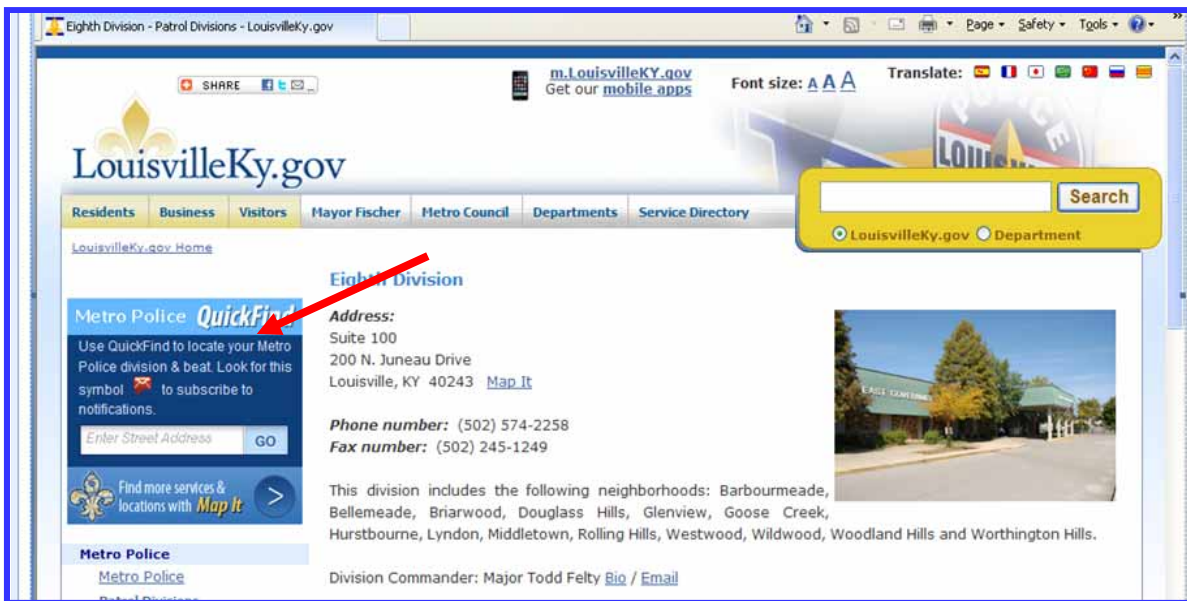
Eighth Division - Patrol Divisions - LouisvilleKy.gov

Page ▾ Safety ▾ Tools ▾

SHARE

m.LouisvilleKY.gov
Get our mobile apps

Font size: A A A

Translate:

LouisvilleKy.gov

Residents | Business | Visitors | Mayor Fischer | Metro Council | Departments | Service Directory

Search

LouisvilleKy.gov Department

LouisvilleKy.gov Home

Metro Police QuickFind

Use QuickFind to locate your Metro Police division & beat. Look for this symbol to subscribe to notifications.

Enter Street Address GO

Find more services & locations with Map It

Metro Police
Metro Police
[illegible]

Eighth Division

Address:
Suite 100
200 N. Juneau Drive
Louisville, KY 40243 Map It

Phone number: (502) 574-2258
Fax number: (502) 245-1249

This division includes the following neighborhoods: Barbourmeade, Bellemeade, Briarwood, Douglass Hills, Glenview, Goose Creek, Hurstbourne, Lyndon, Middletown, Rolling Hills, Westwood, Wildwood, Woodland Hills and Worthington Hills.

Division Commander: Major Todd Felty Bio / Email